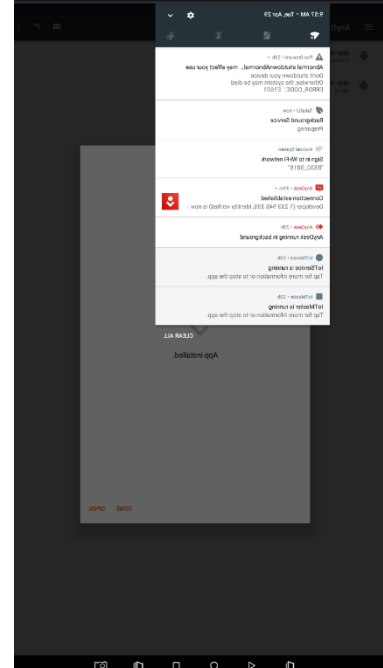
9:57 AM • Tue, Apr 29

Pro Shroud • 20h
Abnormal shutdownAbnormal... may affect your use
Don't shutdown your device
Otherwise, the system may be bad
ERROR_CODE：E1601

Takeli • now
Background Service
Preparing

Android System
Sign in to Wi-Fi network
"B5G0_08l5"

AnyDesk • 20h
Connection established
Developer (1 233 946 233, Identity verified) is now ...

AnyDesk • 20h
AnyDesk running in background

IoTService • 20h
IoTService is running
Tap for more information or to stop the app.

IoTMaster • 20h
IoTMaster is running
Tap for more information or to stop the app.

CLEAR ALL

App installed.

OPEN DONE